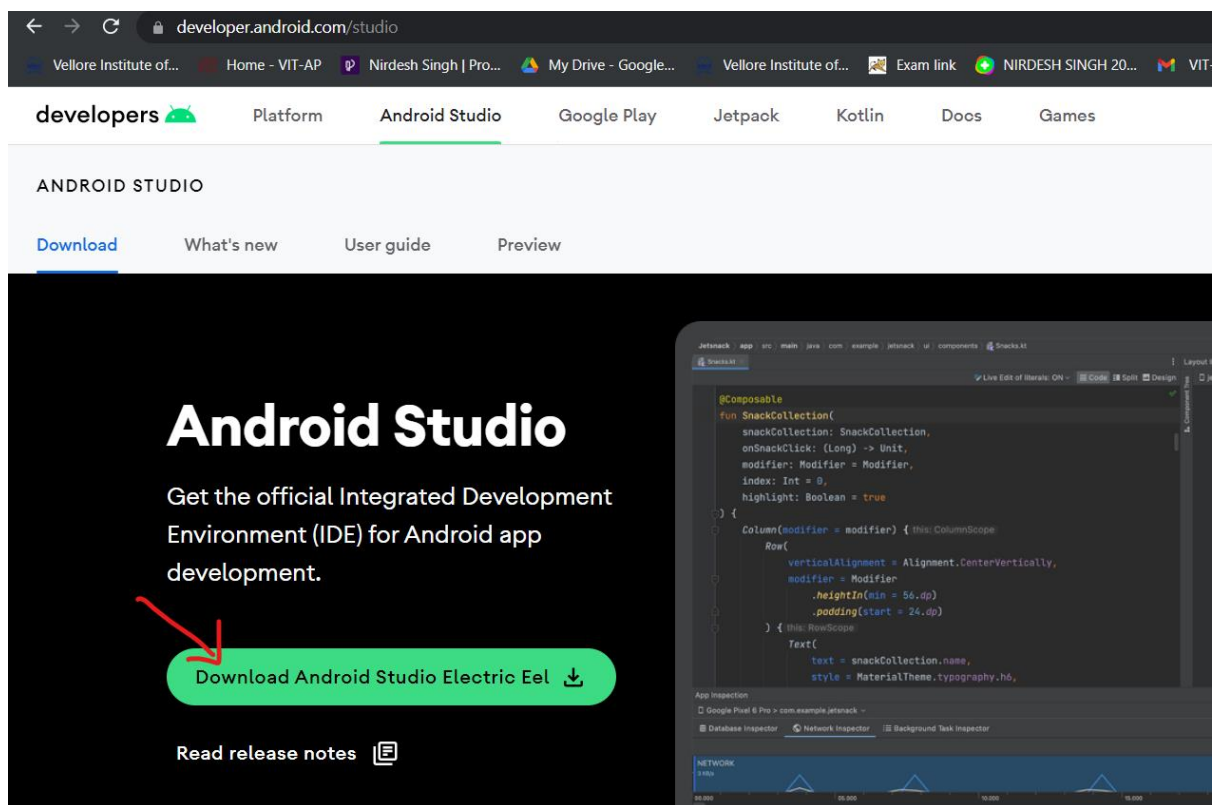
developer.android.com/studio

Vellore Institute of... Home - VIT-AP Nirdesh Singh | Pro... My Drive - Google... Vellore Institute of... Exam link NIRDESH SINGH 20... VIT-

developers Platform Android Studio Google Play Jetpack Kotlin Docs Games

ANDROID STUDIO

Download What's new User guide Preview

Android Studio

Get the official Integrated Development Environment (IDE) for Android app development.

Download Android Studio Electric Eel

Read release notes

Jetsnack app src main java com example jetsnack ui components Snacks.kt

Snacks.kt

Live Edit of literals: ON Code Split Design

@Composable
fun SnackCollection(
    snackCollection: SnackCollection,
    onSnackClick: (Long) -> Unit,
    modifier: Modifier = Modifier,
    index: Int = 0,
    highlight: Boolean = true
) {
    Column(modifier = modifier) { this: ColumnScope
        Row(
            verticalAlignment = Alignment.CenterVertically,
            modifier = Modifier
                .heightIn(min = 56.dp)
                .padding(start = 24.dp)
        ) { this: RowScope
            Text(
                text = snackCollection.name,
                style = MaterialTheme.typography.h6,

App Inspection
Google Pixel 6 Pro > com.example.jetsnack
Database Inspector Network Inspector Background Task Inspector

NETWORK